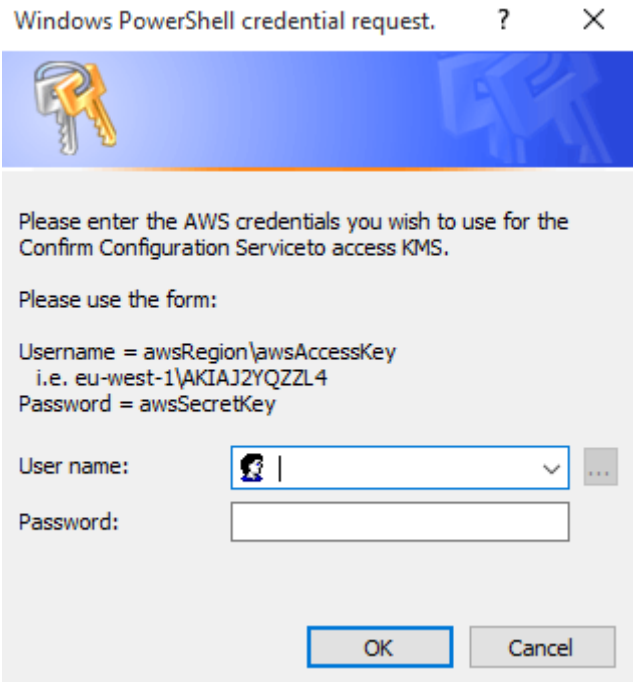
Windows PowerShell credential request. ? ×

Please enter the AWS credentials you wish to use for the Confirm Configuration Serviceto access KMS.

Please use the form:

Username = awsRegion\awsAccessKey
i.e. eu-west-1\AKIAJ2YQZZL4
Password = awsSecretKey

User name:

Password:

OK Cancel